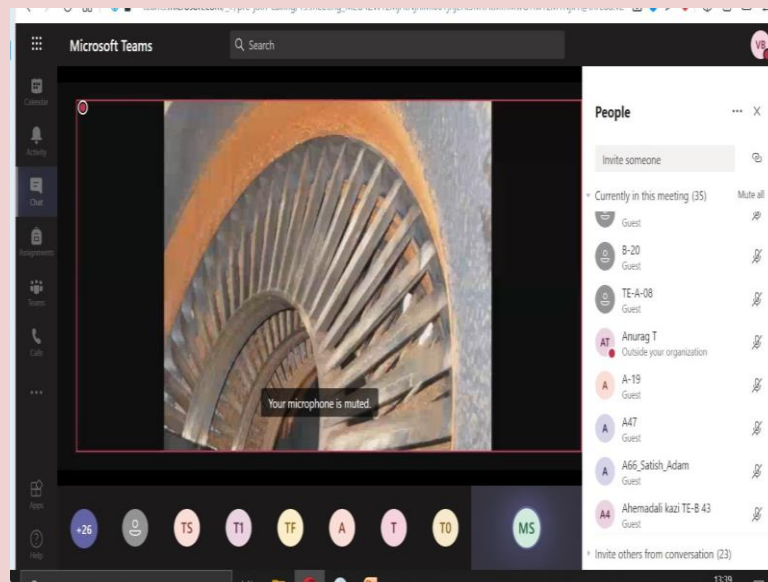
Microsoft Teams

Search

VB

Calendar

Activity

Chat

Assignments

Teams

Calls

...

Apps

Help

Your microphone is muted.

+26

TS

T1

TF

A

T

T0

MS

People

Invite someone

Currently in this meeting (35)

Mute all

Guest

B-20
Guest

TE-A-08
Guest

AT Anurag T
Outside your organization

A A-19
Guest

A A47
Guest

A A66_Satish_Adam
Guest

A4 Ahemadali kazi TE-B 43
Guest

Invite others from conversation (23)

13:39